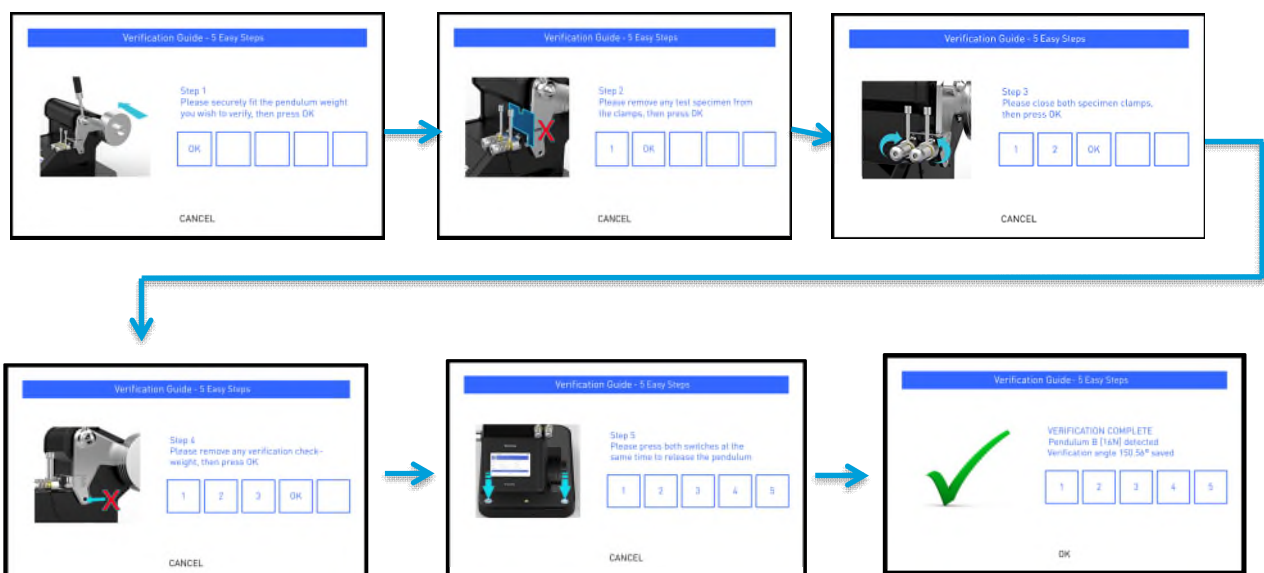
Verification Guide - 5 Easy Steps

Step 1
Please securely fit the pendulum weight you wish to verify, then press OK

OK

CANCEL

Verification Guide - 5 Easy Steps

Step 2
Please remove any test specimen from the clamps, then press OK

1 OK

CANCEL

Verification Guide - 5 Easy Steps

Step 3
Please close both specimen clamps, then press OK

1 2 OK

CANCEL

Verification Guide - 5 Easy Steps

Step 4
Please remove any verification check-weight, then press OK

1 2 3 OK

CANCEL

Verification Guide - 5 Easy Steps

Step 5
Please press both switches at the same time to release the pendulum

1 2 3 4 5

CANCEL

Verification Guide - 5 Easy Steps

VERIFICATION COMPLETE
Pendulum B [16N] detected
Verification angle 150.56° saved

1 2 3 4 5

OK